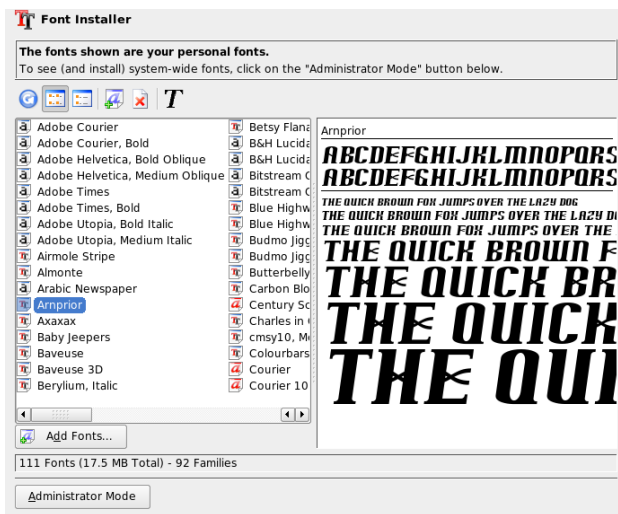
Font Installer

The fonts shown are your personal fonts.
To see (and install) system-wide fonts, click on the "Administrator Mode" button below.

Adobe Courier
Adobe Courier, Bold
Adobe Helvetica, Bold Oblique
Adobe Helvetica, Medium Oblique
Adobe Times
Adobe Times, Bold
Adobe Utopia, Bold Italic
Adobe Utopia, Medium Italic
Airmole Stripe
Almonte
Arabic Newspaper
Arnprior
Axaxax
Baby Jeepers
Baveuse
Baveuse 3D
Berylium, Italic

Betsy Flana
B&H Lucida
B&H Lucida
Bitstream C
Bitstream C
Blue Highw
Blue Highw
Budmo Jigg
Budmo Jigg
Butterbelly
Carbon Blo
Century Sc
Charles in
cmsy10, Me
Colourbars
Courier
Courier 10

Arnprior
ABCDEFGHIJKLMNOPQRS
ABCDEFGHIJKLMNOPQRS
THE QUICK BROWN FOX JUMPS OVER THE LAZY DOG
THE QUICK BROWN FOX JUMPS OVER THE LAZY DO
THE QUICK BROWN FOX JUMPS OVER THE
THE QUICK BROWN F
THE QUICK BR
THE QUICK
THE QUI

Add Fonts...

111 Fonts (17.5 MB Total) - 92 Families

Administrator Mode